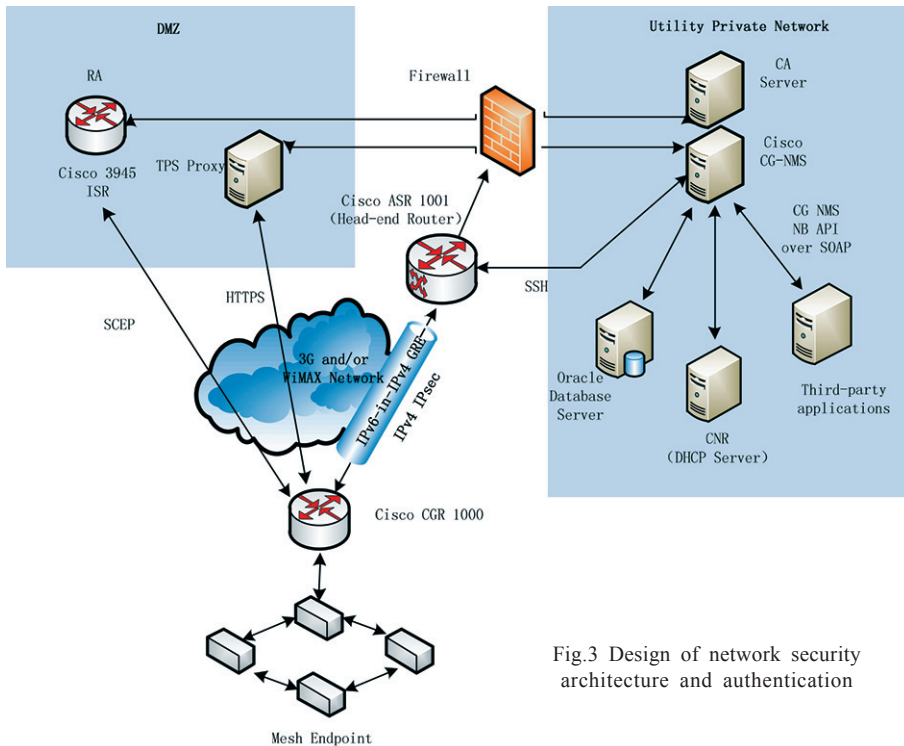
DMZ

RA

Cisco 3945 ISR

TPS Proxy

Firewall

Utility Private Network

CA Server

Cisco CG-NMS

Cisco ASR 1001 (Head-end Router)

CG NMS NB API over SOAP

SSH

HTTPS

SCEP

3G and/or WiMAX Network

IPv6-in-IPv4 GRE

IPv4 IPsec

Oracle Database Server

CNR (DHCP Server)

Third-party applications

Cisco CGR 1000

Mesh Endpoint

Fig.3 Design of network security architecture and authentication